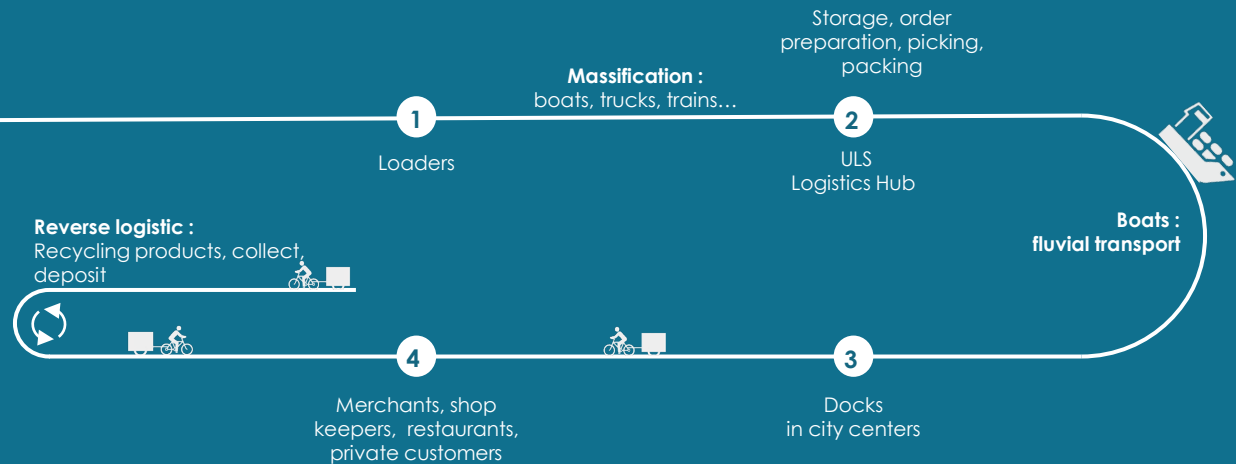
Storage, order preparation, picking, packing

Massification :
boats, trucks, trains…

1

Loaders

2

ULS
Logistics Hub

Reverse logistic :
Recycling products, collect, deposit

Boats :
fluvial transport

4

Merchants, shop keepers, restaurants, private customers

3

Docks
in city centers